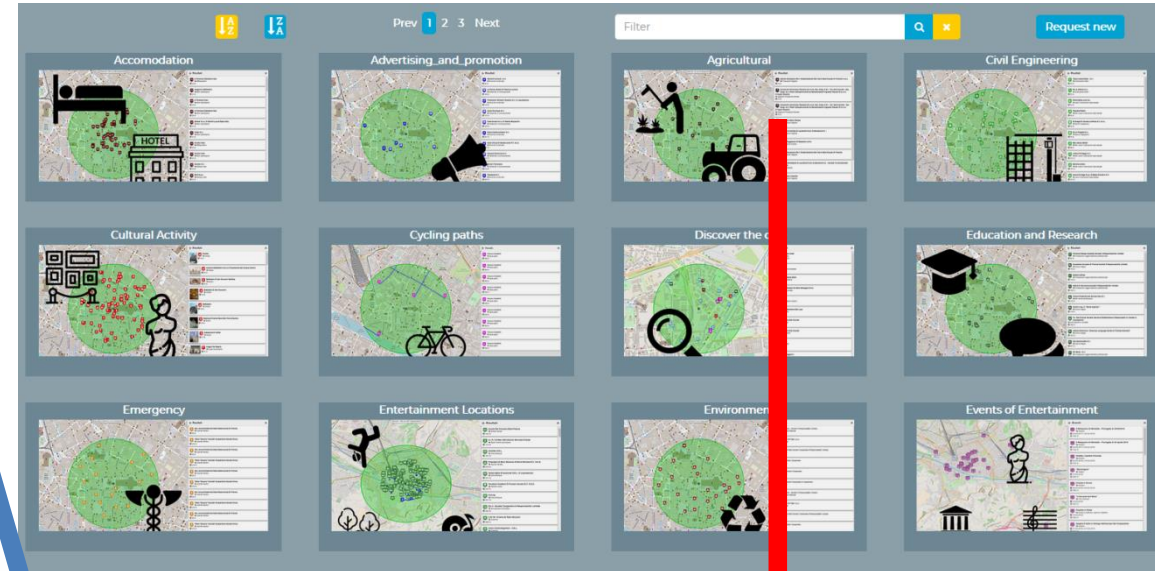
Prev 1 2 3 Next

Filter

Request new

Accomodation

HOTEL

Advertising_and_promotion

Agricultural

Civil Engineering

Cultural Activity

Cycling paths

Discover the c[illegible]

Education and Research

Emergency

Entertainment Locations

Environment

Events of Entertainment